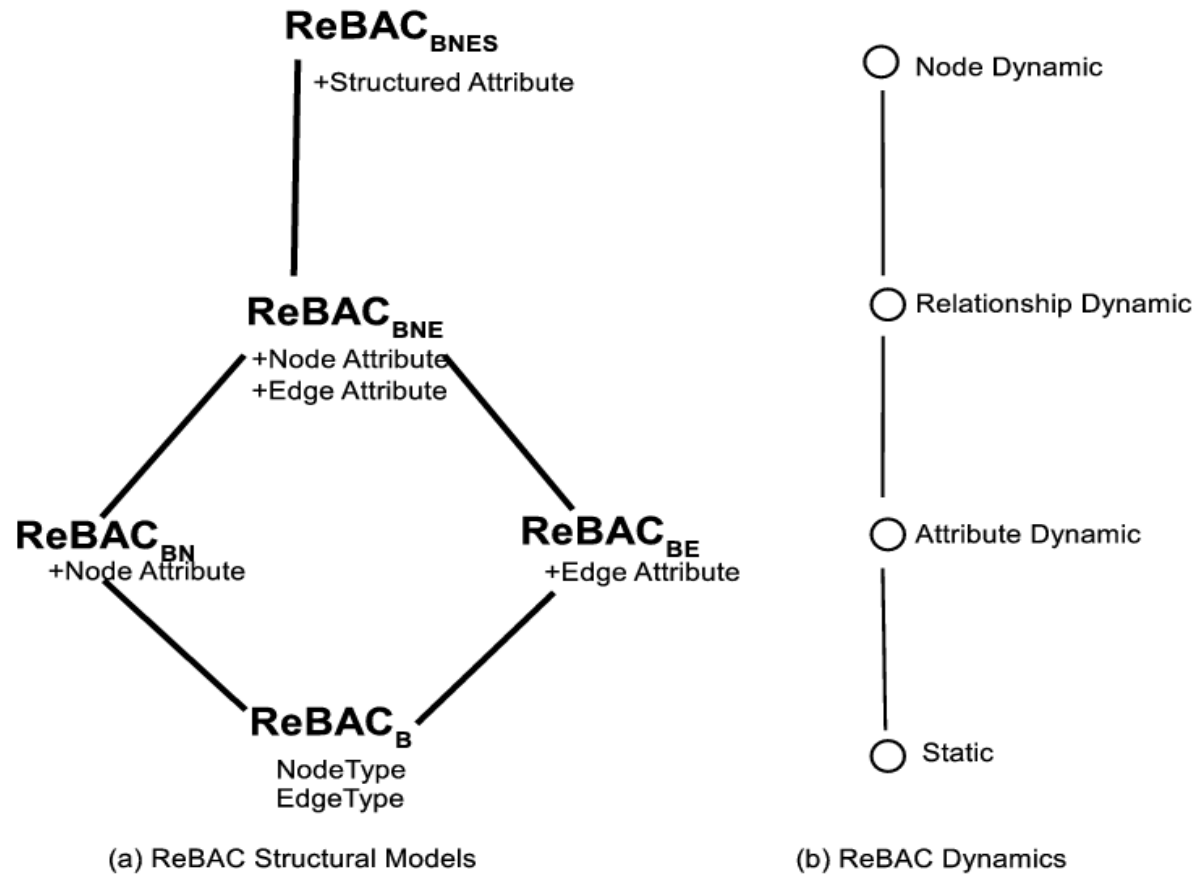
$ReBAC_{BNES}$
+Structured Attribute

$ReBAC_{BNE}$
+Node Attribute
+Edge Attribute

$ReBAC_{BN}$
+Node Attribute

$ReBAC_{BE}$
+Edge Attribute

$ReBAC_{B}$
NodeType
EdgeType

(a) ReBAC Structural Models

Node Dynamic

Relationship Dynamic

Attribute Dynamic

Static

(b) ReBAC Dynamics